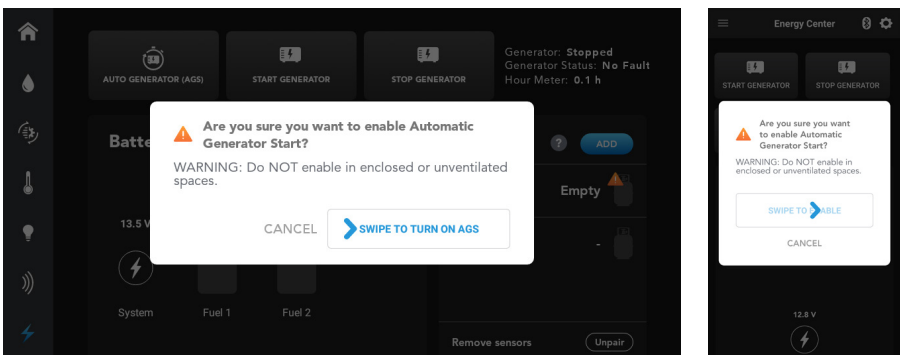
AUTO GENERATOR (AGS)
START GENERATOR
STOP GENERATOR
Generator: Stopped
Generator Status: No Fault
Hour Meter: 0.1 h

Batte

ADD

Are you sure you want to enable Automatic Generator Start?

WARNING: Do NOT enable in enclosed or unventilated spaces.

CANCEL
SWIPE TO TURN ON AGS

Empty

13.5 V

-

System
Fuel 1
Fuel 2

Remove sensors
Unpair

Energy Center

START GENERATOR
STOP GENERATOR

Are you sure you want to enable Automatic Generator Start?

WARNING: Do NOT enable in enclosed or unventilated spaces.

SWIPE TO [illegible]ABLE

CANCEL

12.8 V